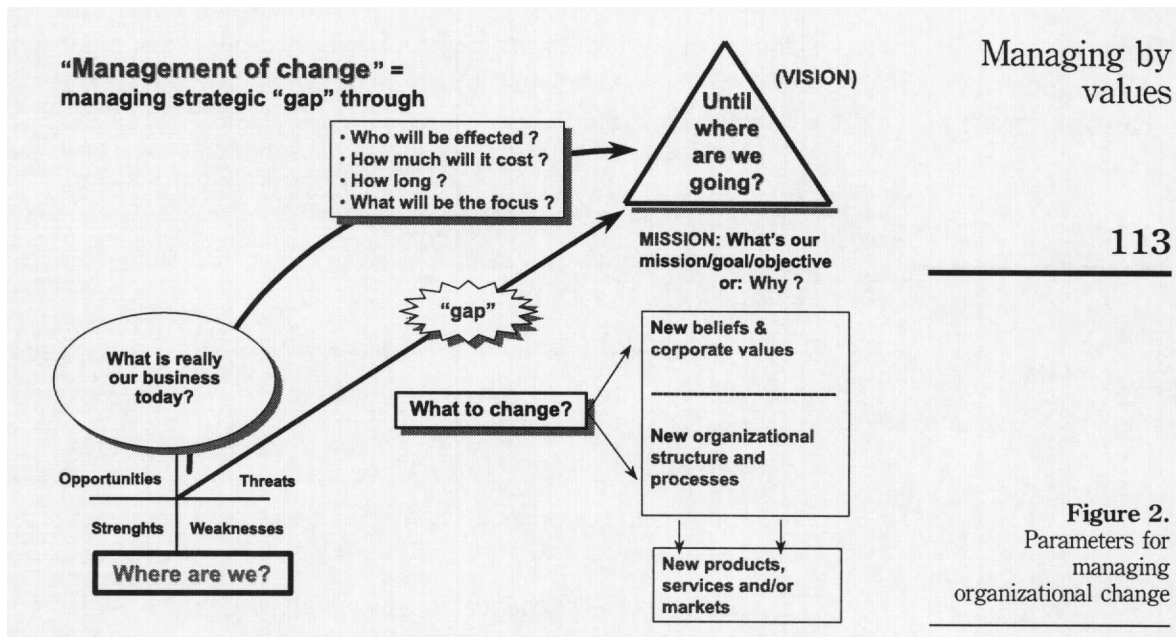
Managing by values

113

"Management of change" = managing strategic "gap" through

• Who will be effected ?
• How much will it cost ?
• How long ?
• What will be the focus ?

(VISION)

Until where are we going?

MISSION: What's our mission/goal/objective or: Why ?

"gap"

What is really our business today?

New beliefs & corporate values

What to change?

New organizational structure and processes

Opportunities

Threats

Strenghts

Weaknesses

Where are we?

New products, services and/or markets

Figure 2. Parameters for managing organizational change